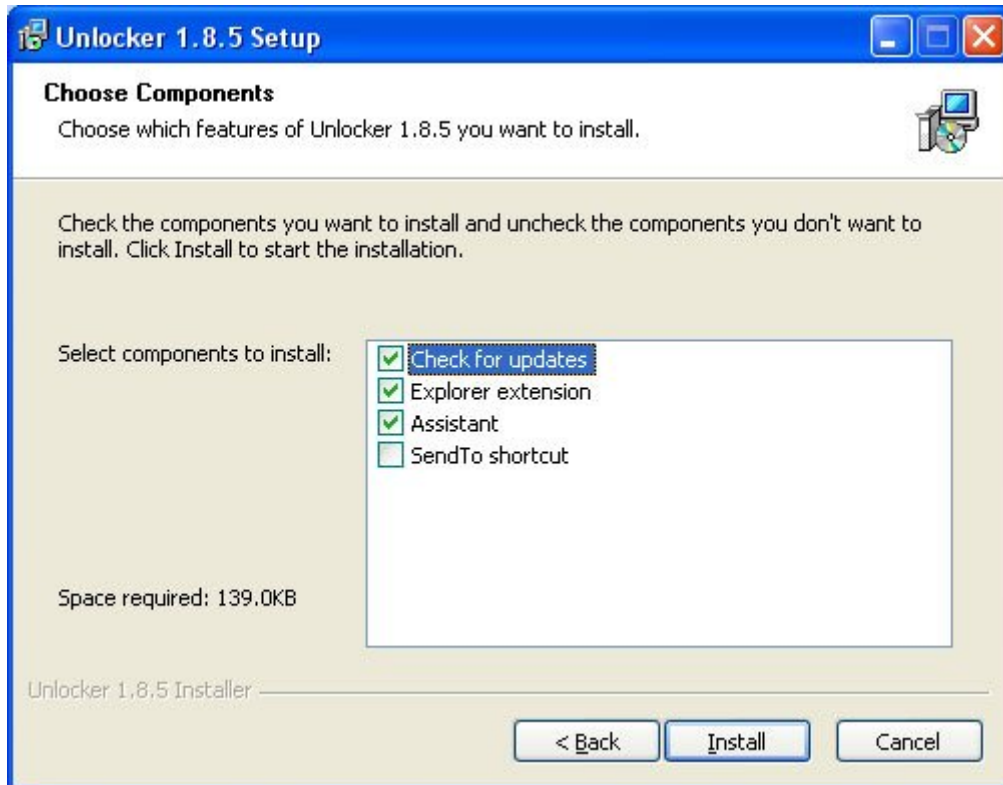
Unlocker 1.8.5 Setup

Choose Components

Choose which features of Unlocker 1.8.5 you want to install.

Check the components you want to install and uncheck the components you don't want to install. Click Install to start the installation.

Select components to install:

Check for updates
Explorer extension
Assistant
SendTo shortcut

Space required: 139.0KB

Unlocker 1.8.5 Installer

< Back
Install
Cancel